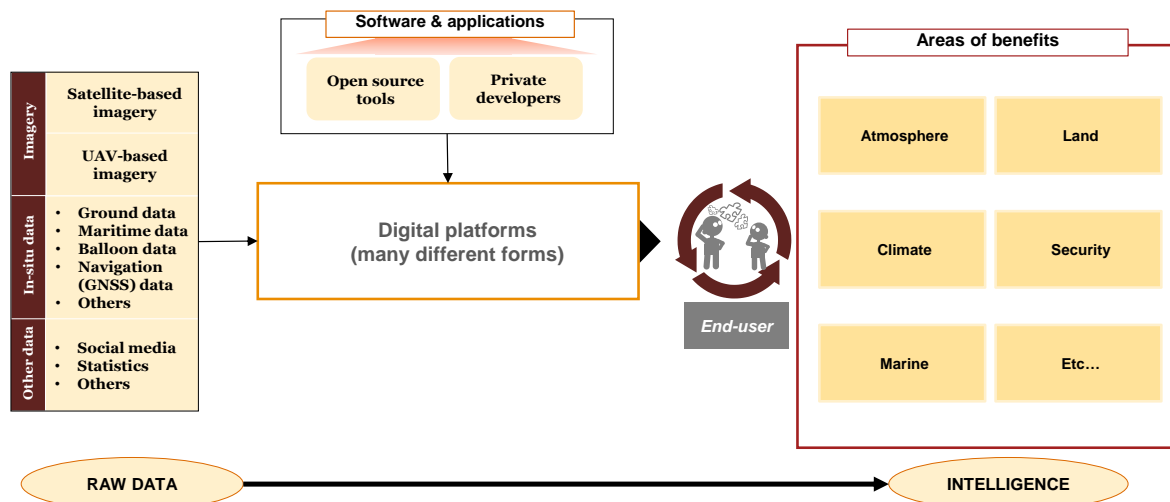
Software & applications

Open source tools

Private developers

Imagery

Satellite-based imagery

UAV-based imagery

In-situ data

- Ground data
- Maritime data
- Balloon data
- Navigation (GNSS) data
- Others

Other data

- Social media
- Statistics
- Others

Digital platforms (many different forms)

End-user

Areas of benefits

| Atmosphere | Land |
|---|---|
| Climate | Security |
| Marine | Etc… |

RAW DATA

INTELLIGENCE